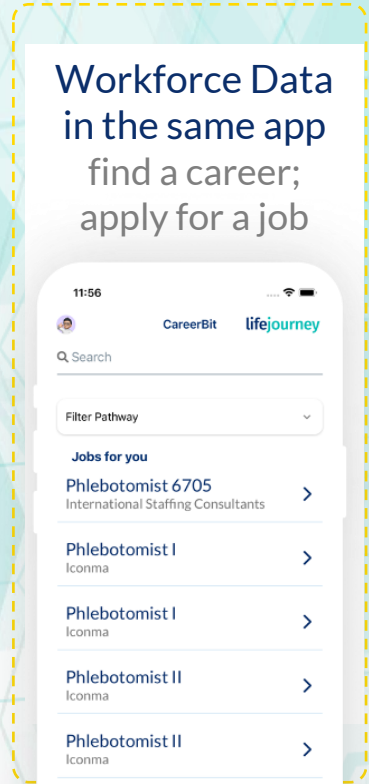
Workforce Data in the same app
find a career; apply for a job

11:56

CareerBit lifejourney

Search

Filter Pathway

Jobs for you

Phlebotomist 6705
International Staffing Consultants

Phlebotomist I
Iconma

Phlebotomist I
Iconma

Phlebotomist II
Iconma

Phlebotomist II
Iconma